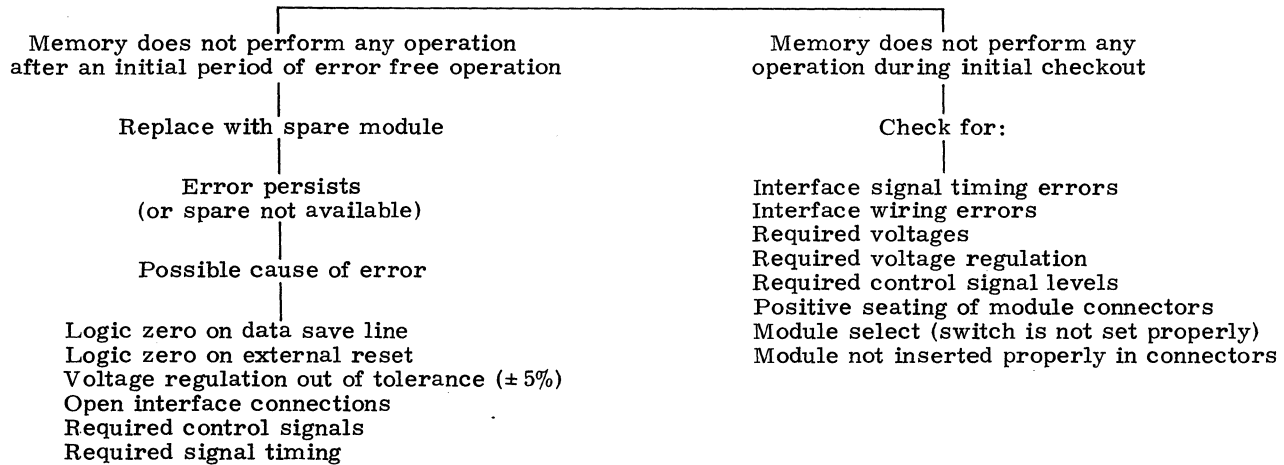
Memory does not perform any operation after an initial period of error free operation

Replace with spare module

Error persists (or spare not available)

Possible cause of error

Logic zero on data save line
Logic zero on external reset
Voltage regulation out of tolerance ($\pm 5\%$)
Open interface connections
Required control signals
Required signal timing

Memory does not perform any operation during initial checkout

Check for:

Interface signal timing errors
Interface wiring errors
Required voltages
Required voltage regulation
Required control signal levels
Positive seating of module connectors
Module select (switch is not set properly)
Module not inserted properly in connectors